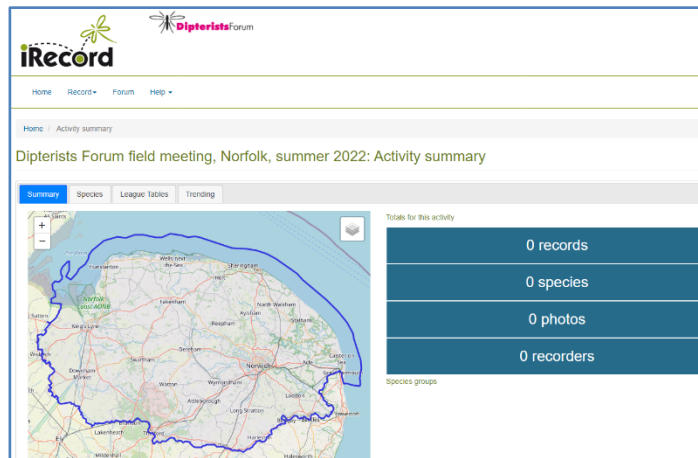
iRecord

DipteristsForum

Home Record Forum Help

Home / Activity summary

Dipterists Forum field meeting, Norfolk, summer 2022: Activity summary

Summary Species League Tables Trending

+
−

Hunstanton
Wells-next-the-Sea
Sheringham
Cromer
Norfolk Coast AONB
Fakenham
North Walsham
Aylsham
King's Lynn
Reepham
Swaffham
Dereham
Norwich
Downham Market
Watton
Wymondham
Attleborough
Long Stratton
Lakenheath
Thetford
Harleston
Bungay
Beccles
Caister-on-Sea
Acle
Loddon

Totals for this activity

0 records

0 species

0 photos

0 recorders

Species groups